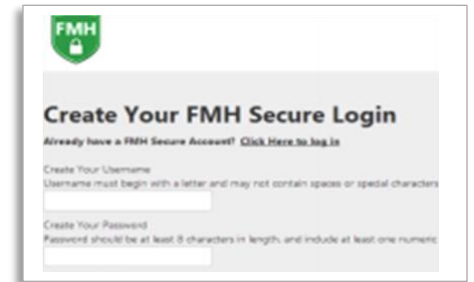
FMH

Create Your FMH Secure Login

Already have a FMH Secure Account? Click Here to log in

Create Your Username
Username must begin with a letter and may not contain spaces or special characters

Create Your Password
Password should be at least 8 characters in length, and include at least one numeric